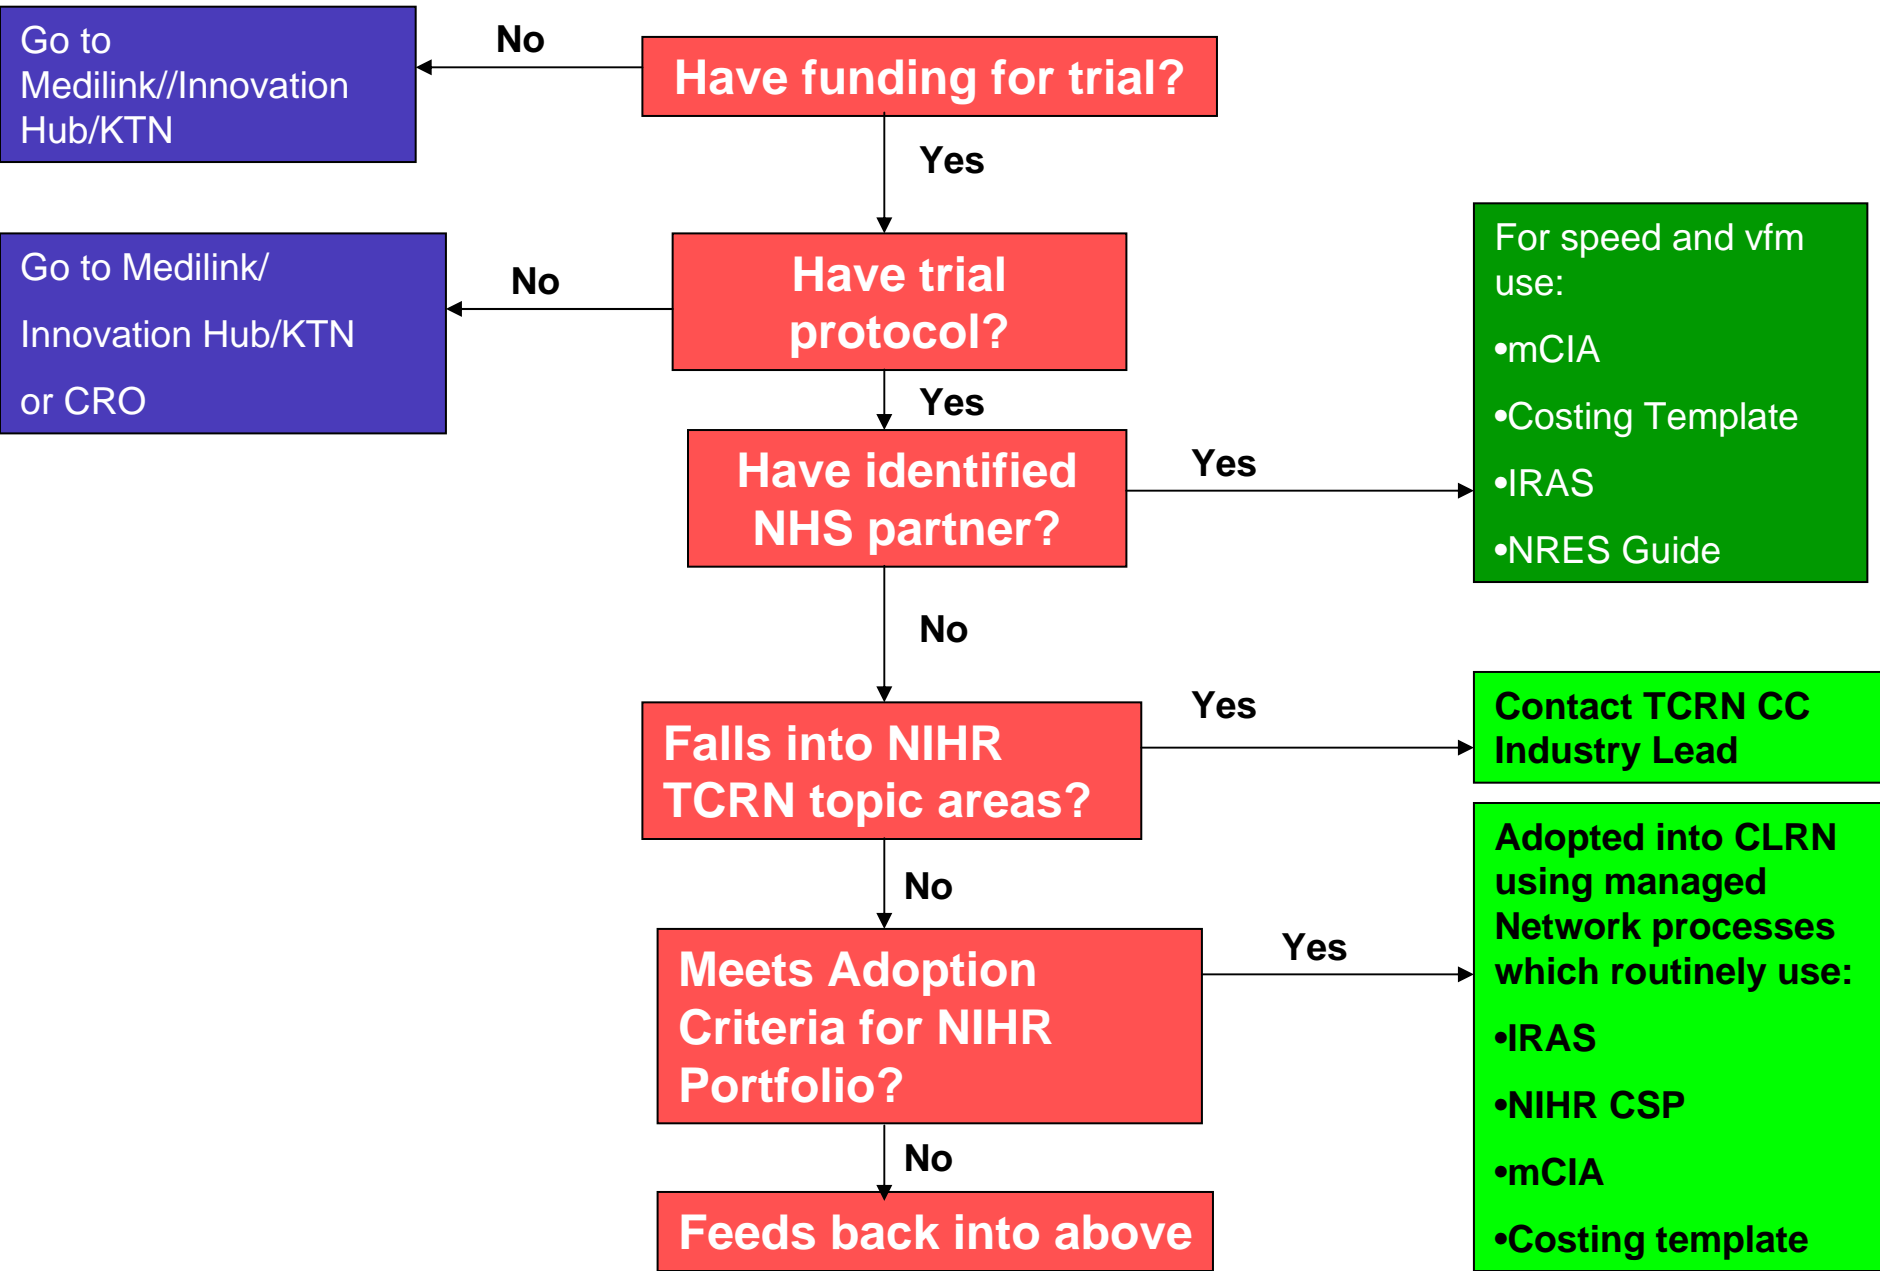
Have funding for trial?

No

Go to Medilink//Innovation Hub/KTN

Yes

Have trial protocol?

No

Go to Medilink/

Innovation Hub/KTN

or CRO

Yes

Have identified NHS partner?

Yes

For speed and vfm use:

•mCIA

•Costing Template

•IRAS

•NRES Guide

No

Falls into NIHR TCRN topic areas?

Yes

Contact TCRN CC Industry Lead

No

Meets Adoption Criteria for NIHR Portfolio?

Yes

Adopted into CLRN using managed Network processes which routinely use:

•IRAS

•NIHR CSP

•mCIA

•Costing template

No

Feeds back into above